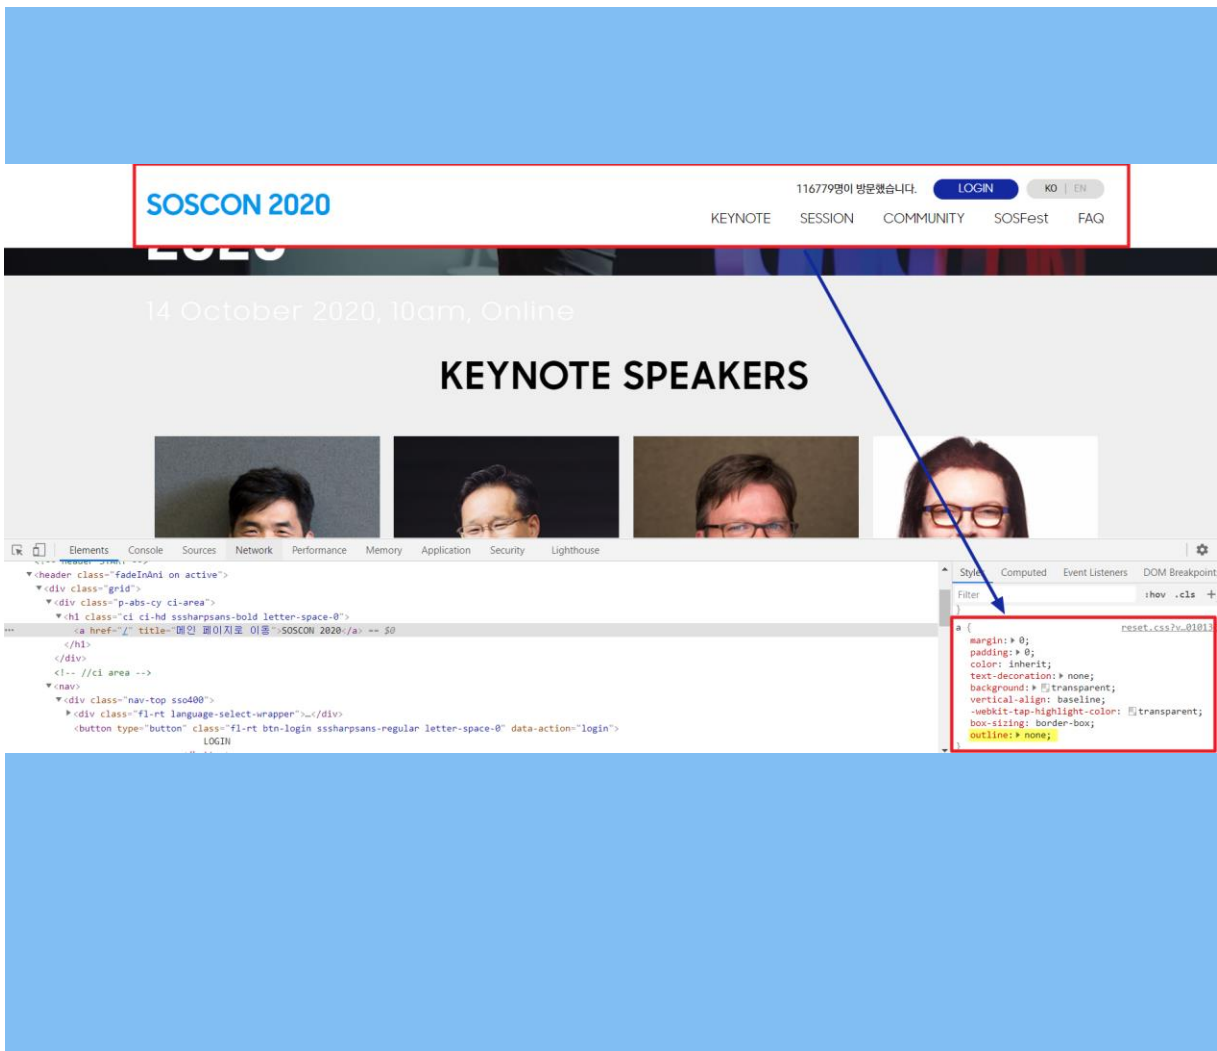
SOSCON 2020

116779명이 방문했습니다.
LOGIN
KO | EN

KEYNOTE SESSION COMMUNITY SOSFest FAQ

14 October 2020, 10am, Online

KEYNOTE SPEAKERS

Elements Console Sources Network Performance Memory Application Security Lighthouse

<header class="fadeInAni on active">
<div class="grid">
<div class="p-abs-cy ci-area">
<h1 class="ci ci-hd sssharpsans-bold letter-space-0">
<a href="/" title="메인 페이지로 이동">SOSCON 2020</a> == $0
</h1>
</div>
<!-- //ci area -->
<nav>
<div class="nav-top sso400">
<div class="fl-rt language-select-wrapper">…</div>
<button type="button" class="fl-rt btn-login sssharpsans-regular letter-space-0" data-action="login">
LOGIN

Styles Computed Event Listeners DOM Breakpoint
Filter :hov .cls +
a { reset.css?v…01013
margin: 0;
padding: 0;
color: inherit;
text-decoration: none;
background: transparent;
vertical-align: baseline;
-webkit-tap-highlight-color: transparent;
box-sizing: border-box;
outline: none;
}